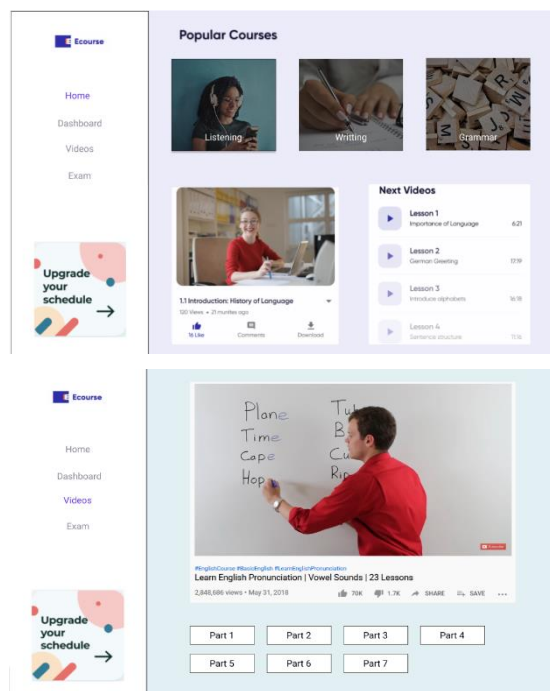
Ecourse

Home

Dashboard

Videos

Exam

Upgrade your schedule

Popular Courses

Listening

Writting

Grammar

1.1 Introduction: History of Language

120 Views • 21 munites ago

16 Like

Comments

Download

Next Videos

Lesson 1
Importance of Language
6:21

Lesson 2
German Greeting
17:19

Lesson 3
Introduce alphabets
16:18

Lesson 4
Sentence structure
11:16

Ecourse

Home

Dashboard

Videos

Exam

Upgrade your schedule

Plane
Time
Cape
Hop

Tu
B
Cu
Rip

Subscribe

#EnglishCourse #BasicEnglish #LearnEnglishPronunciation

Learn English Pronunciation | Vowel Sounds | 23 Lessons

2,848,686 views • May 31, 2018

70K

1.7K

SHARE

SAVE

...

Part 1

Part 2

Part 3

Part 4

Part 5

Part 6

Part 7